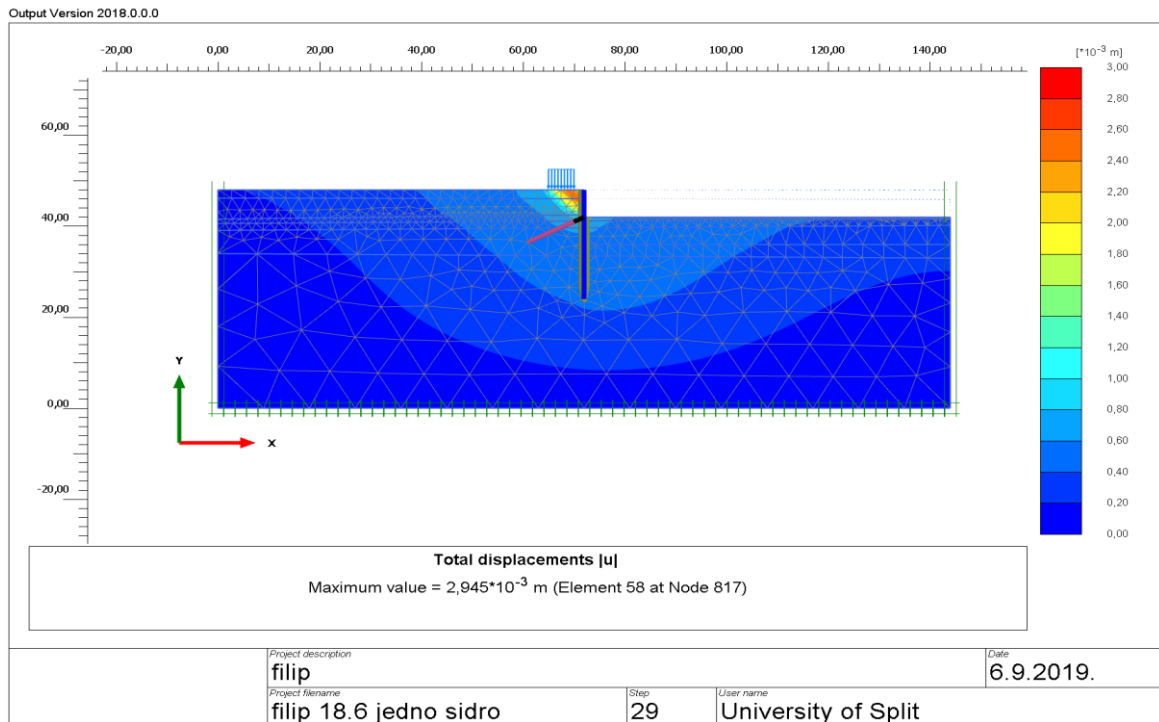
Output Version 2018.0.0.0

-20,00 0,00 20,00 40,00 60,00 80,00 100,00 120,00 140,00

60,00
40,00
20,00
0,00
-20,00

Y
X

[$*10^{-3}$ m]
3,00
2,80
2,60
2,40
2,20
2,00
1,80
1,60
1,40
1,20
1,00
0,80
0,60
0,40
0,20
0,00

Total displacements |u|
Maximum value = 2,945*$10^{-3}$ m (Element 58 at Node 817)

| Project description filip | | | Date 6.9.2019. |
|---|---|---|---|
| Project filename filip 18.6 jedno sidro | Step 29 | User name University of Split | |